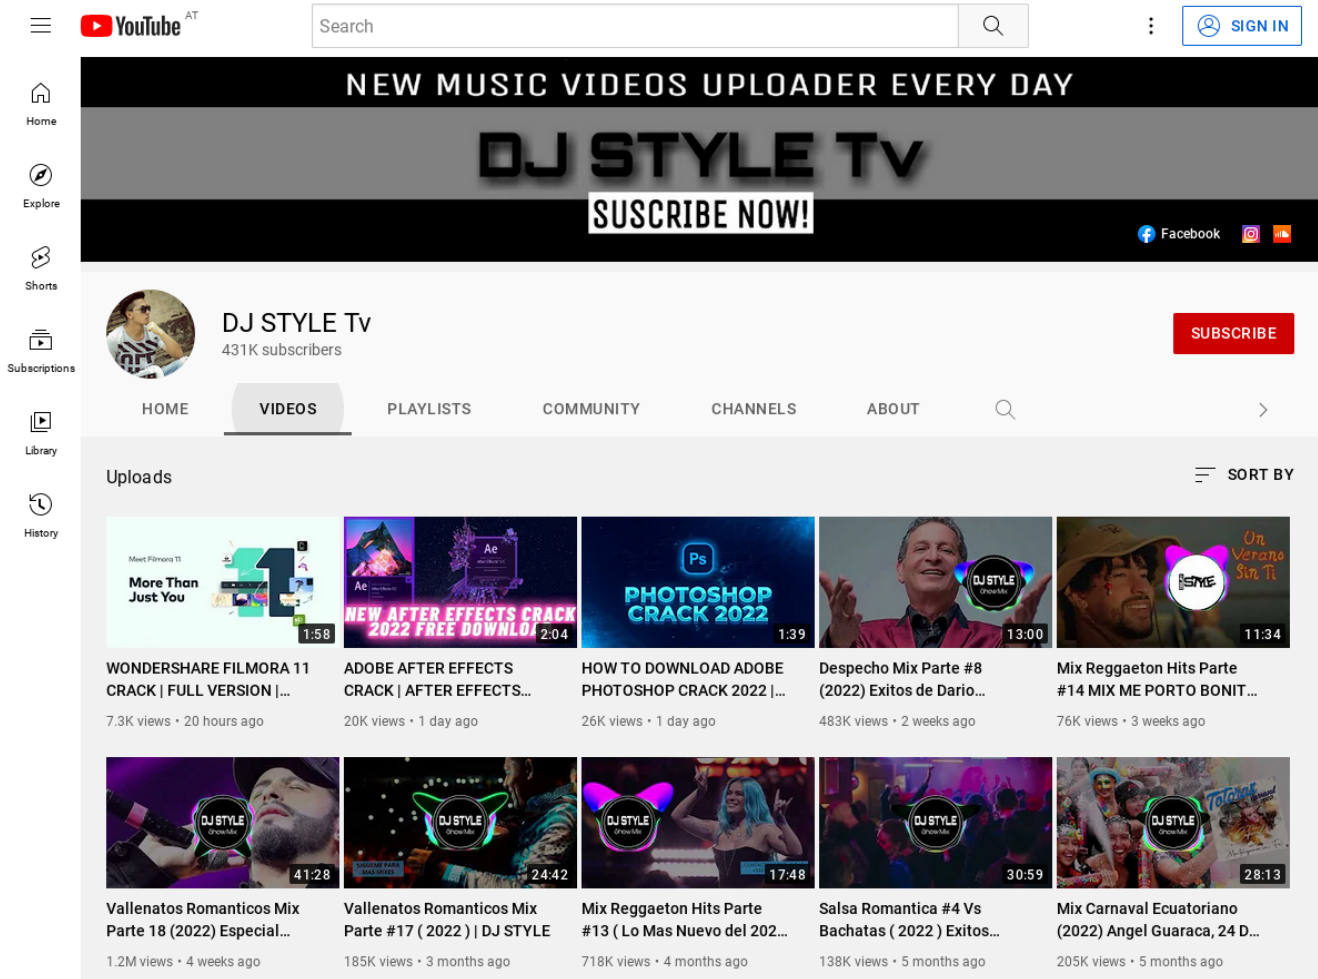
YouTube AT

Search

SIGN IN

Home

Explore

Shorts

Subscriptions

Library

History

NEW MUSIC VIDEOS UPLOADER EVERY DAY

DJ STYLE Tv

SUSCRIBE NOW!

Facebook

DJ STYLE Tv

431K subscribers

SUBSCRIBE

HOME VIDEOS PLAYLISTS COMMUNITY CHANNELS ABOUT

Uploads

SORT BY

Meet Filmora 11
More Than Just You
1:58
WONDERSHARE FILMORA 11 CRACK | FULL VERSION |...
7.3K views • 20 hours ago

Ae
Ae
NEW AFTER EFFECTS CRACK 2022 FREE DOWNLO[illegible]
2:04
ADOBE AFTER EFFECTS CRACK | AFTER EFFECTS...
20K views • 1 day ago

Ps
PHOTOSHOP CRACK 2022
1:39
HOW TO DOWNLOAD ADOBE PHOTOSHOP CRACK 2022 |...
26K views • 1 day ago

DJ STYLE
13:00
Despecho Mix Parte #8 (2022) Exitos de Dario...
483K views • 2 weeks ago

Un Verano Sin Ti
STYLE
11:34
Mix Reggaeton Hits Parte #14 MIX ME PORTO BONIT...
76K views • 3 weeks ago

DJ STYLE
41:28
Vallenatos Romanticos Mix Parte 18 (2022) Especial...
1.2M views • 4 weeks ago

DJ STYLE
24:42
Vallenatos Romanticos Mix Parte #17 ( 2022 ) | DJ STYLE
185K views • 3 months ago

DJ STYLE
17:48
Mix Reggaeton Hits Parte #13 ( Lo Mas Nuevo del 202...
718K views • 4 months ago

DJ STYLE
30:59
Salsa Romantica #4 Vs Bachatas ( 2022 ) Exitos...
138K views • 5 months ago

DJ STYLE
28:13
Mix Carnaval Ecuatoriano (2022) Angel Guaraca, 24 D...
205K views • 5 months ago